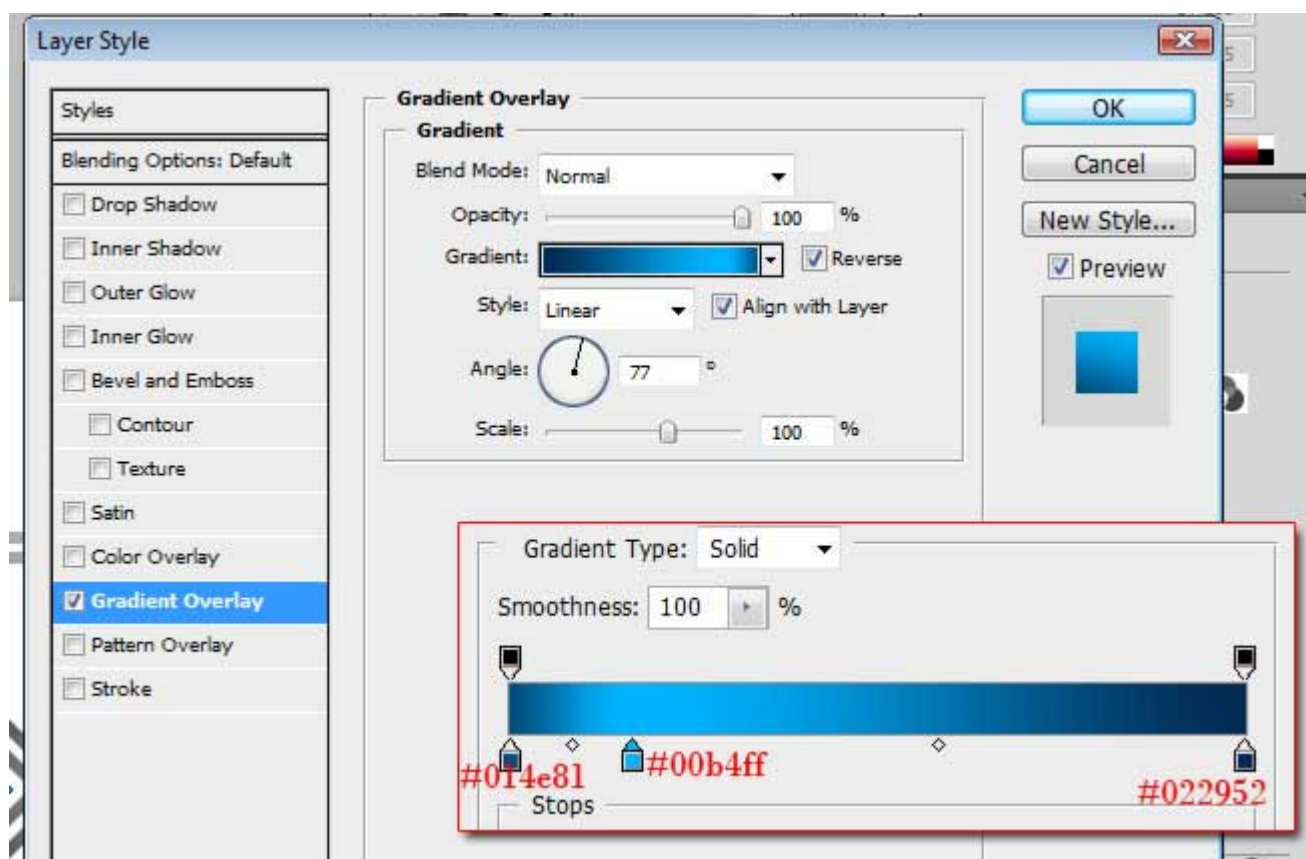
Layer Style

Styles
Blending Options: Default
Drop Shadow
Inner Shadow
Outer Glow
Inner Glow
Bevel and Emboss
Contour
Texture
Satin
Color Overlay
Gradient Overlay
Pattern Overlay
Stroke

Gradient Overlay
Gradient
Blend Mode: Normal
Opacity: 100 %
Gradient: Reverse
Style: Linear Align with Layer
Angle: 77 °
Scale: 100 %

OK
Cancel
New Style...
Preview

Gradient Type: Solid
Smoothness: 100 %
#014e81 #00b4ff #022952
Stops